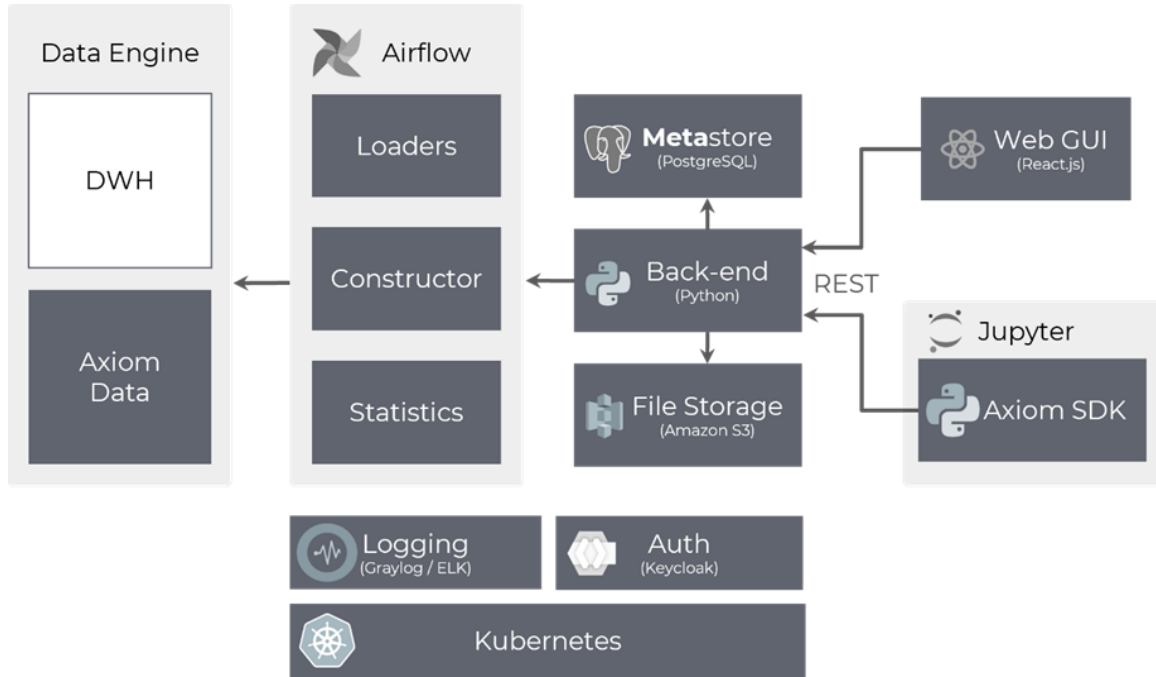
Data Engine

DWH

Axiom Data

Airflow

Loaders

Constructor

Statistics

Metastore
(PostgreSQL)

Back-end
(Python)

REST

File Storage
(Amazon S3)

Web GUI
(React.js)

Jupyter

Axiom SDK

Logging
(Graylog / ELK)

Auth
(Keycloak)

Kubernetes